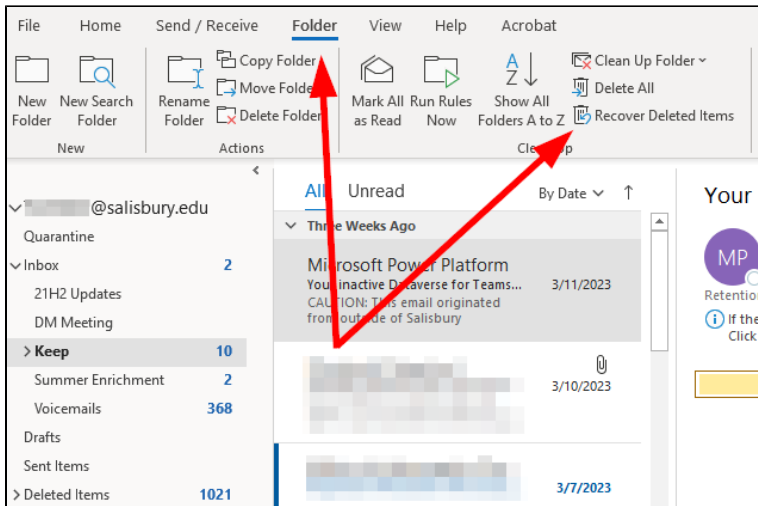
File Home Send / Receive Folder View Help Acrobat

New Folder
New Search Folder
New

Rename Folder
Copy Folder
Move Folder
Delete Folder
Actions

Mark All as Read
Run Rules Now
Show All Folders A to Z
Clean Up Folder
Delete All
Recover Deleted Items
Clean Up

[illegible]@salisbury.edu
Quarantine
Inbox 2
21H2 Updates
DM Meeting
Keep 10
Summer Enrichment 2
Voicemails 368
Drafts
Sent Items
Deleted Items 1021

All Unread
By Date

Three Weeks Ago
Microsoft Power Platform
Your inactive Dataverse for Teams...
3/11/2023
CAUTION: This email originated from outside of Salisbury

3/10/2023

3/7/2023

Your
MP
Retention
If the
Click